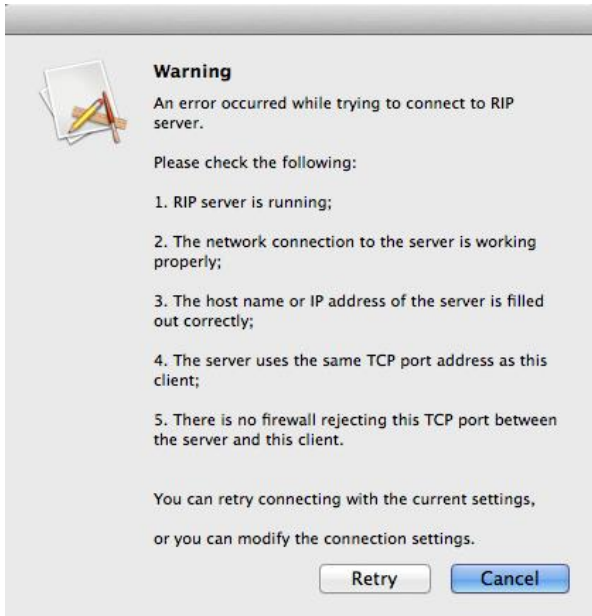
Warning

An error occurred while trying to connect to RIP server.

Please check the following:

1. RIP server is running;

2. The network connection to the server is working properly;

3. The host name or IP address of the server is filled out correctly;

4. The server uses the same TCP port address as this client;

5. There is no firewall rejecting this TCP port between the server and this client.

You can retry connecting with the current settings,

or you can modify the connection settings.

Retry

Cancel